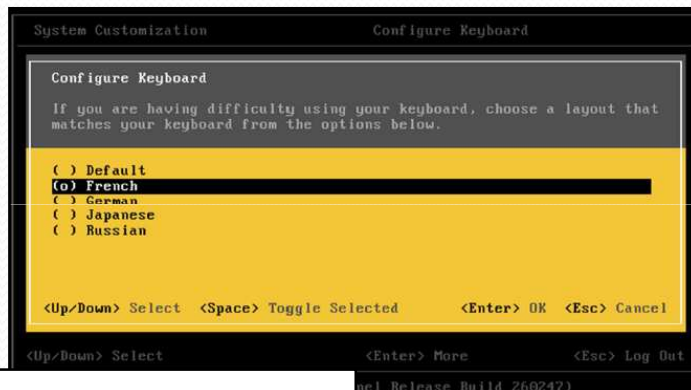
System Customization Configure Keyboard

Configure Keyboard

If you are having difficulty using your keyboard, choose a layout that matches your keyboard from the options below.

( ) Default
(o) French
( ) German
( ) Japanese
( ) Russian

<Up/Down> Select <Space> Toggle Selected <Enter> OK <Esc> Cancel

<Up/Down> Select <Enter> More <Esc> Log Out

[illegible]nel Release Build 260247)